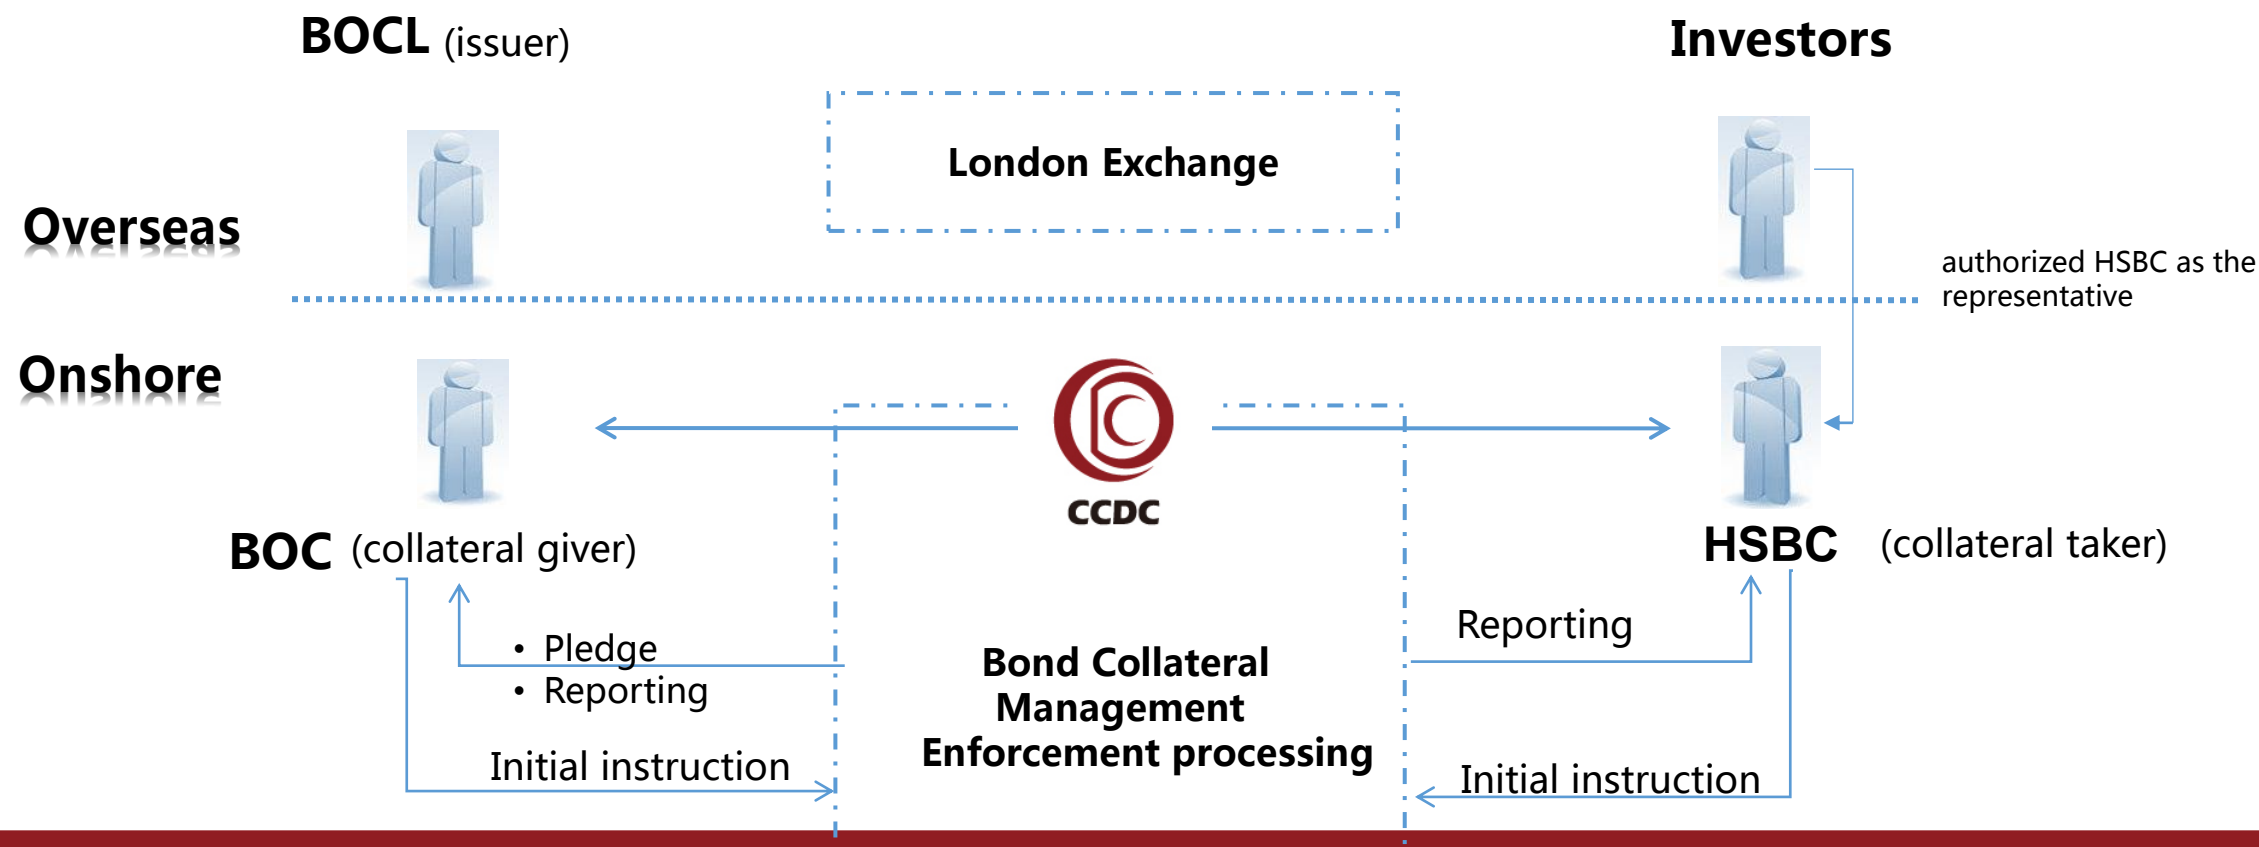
BOCL (issuer)

Investors

London Exchange

Overseas

authorized HSBC as the representative

Onshore

CCDC

BOC (collateral giver)

HSBC (collateral taker)

• Pledge
• Reporting

Initial instruction

Bond Collateral Management Enforcement processing

Reporting

Initial instruction